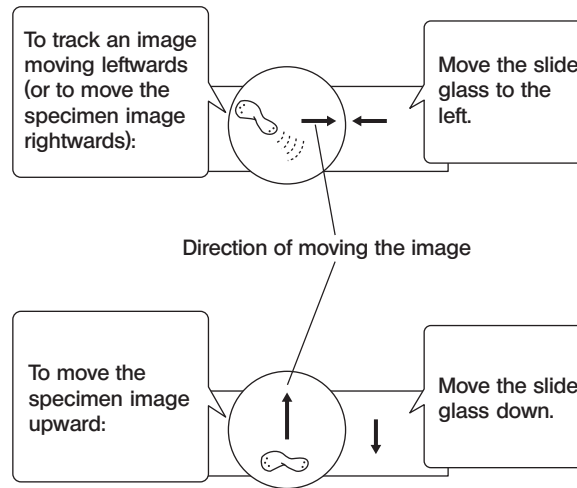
To track an image moving leftwards (or to move the specimen image rightwards):

Move the slide glass to the left.

Direction of moving the image

To move the specimen image upward:

Move the slide glass down.